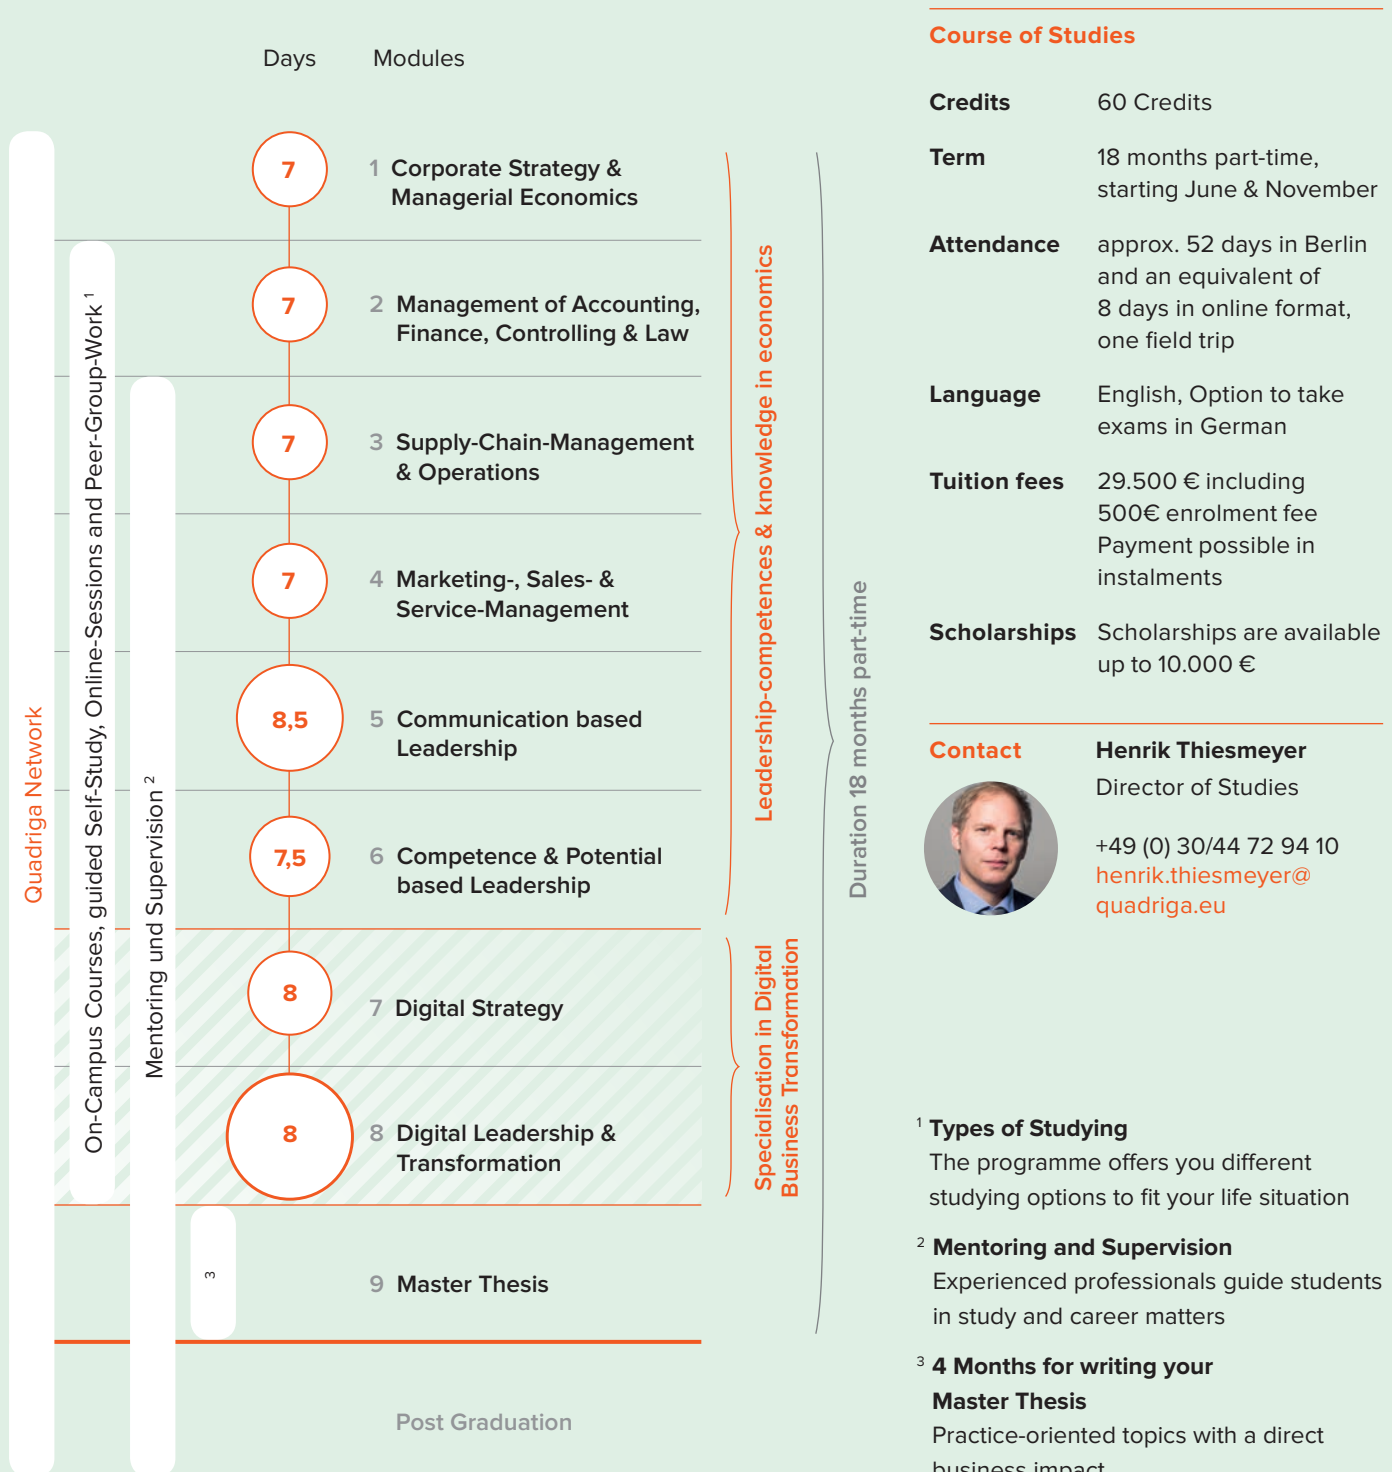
Days Modules

Quadriga Network

On-Campus Courses, guided Self-Study, Online-Sessions and Peer-Group-Work $^1$

Mentoring und Supervision $^2$

7 1 Corporate Strategy & Managerial Economics

7 2 Management of Accounting, Finance, Controlling & Law

7 3 Supply-Chain-Management & Operations

7 4 Marketing-, Sales- & Service-Management

8,5 5 Communication based Leadership

7,5 6 Competence & Potential based Leadership

8 7 Digital Strategy

8 8 Digital Leadership & Transformation

3

9 Master Thesis

Post Graduation

Leadership-competences & knowledge in economics

Specialisation in Digital Business Transformation

Duration 18 months part-time

Course of Studies

| Credits | 60 Credits |
|---|---|
| Term | 18 months part-time, starting June & November |
| Attendance | approx. 52 days in Berlin and an equivalent of 8 days in online format, one field trip |
| Language | English, Option to take exams in German |
| Tuition fees | 29.500 € including 500€ enrolment fee Payment possible in instalments |
| Scholarships | Scholarships are available up to 10.000 € |

Contact Henrik Thiesmeyer
Director of Studies

+49 (0) 30/44 72 94 10
henrik.thiesmeyer@ quadriga.eu

$^1$ Types of Studying
The programme offers you different studying options to fit your life situation

$^2$ Mentoring and Supervision
Experienced professionals guide students in study and career matters

$^3$ 4 Months for writing your Master Thesis
Practice-oriented topics with a direct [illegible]